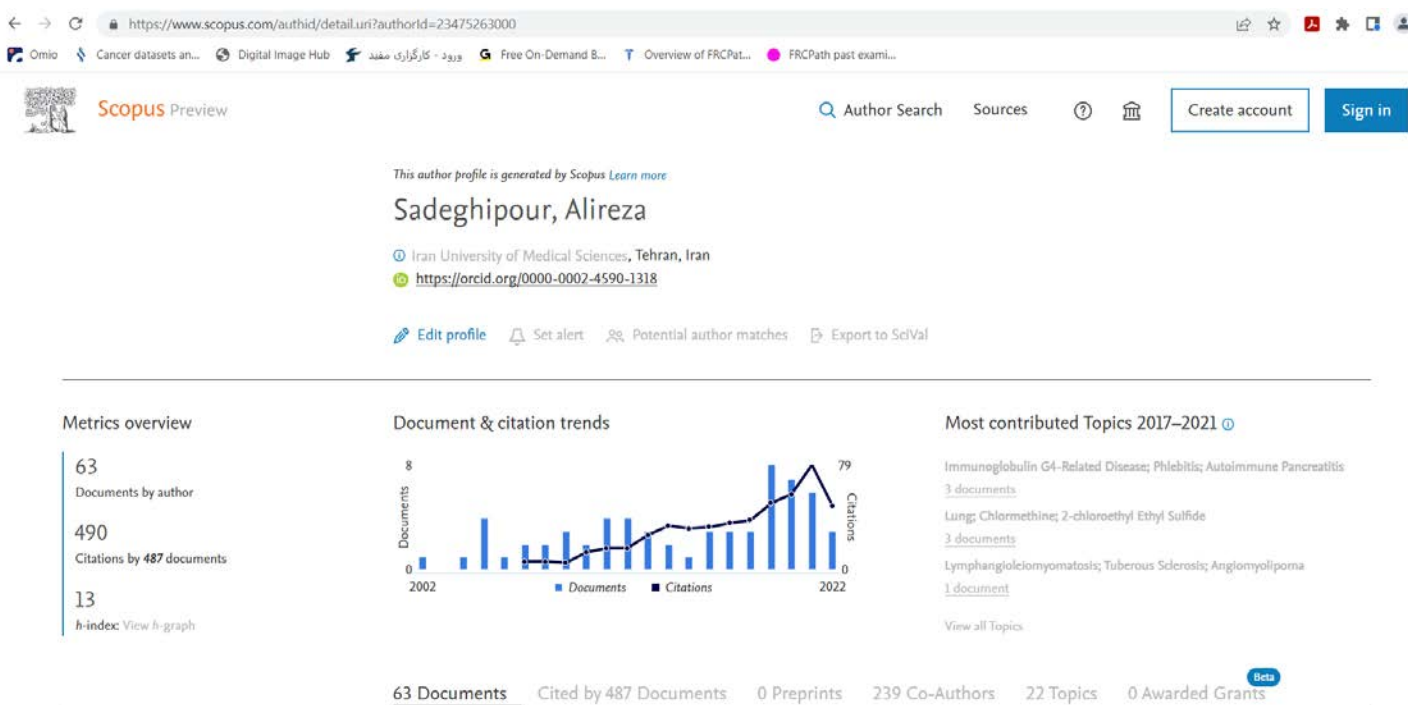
https://www.scopus.com/authid/detail.uri?authorId=23475263000

Omio Cancer datasets an... Digital Image Hub ورود - کارگزاری مفید Free On-Demand B... Overview of FRCPat... FRCPath past exami...

Scopus Preview

Author Search Sources Create account Sign in

This author profile is generated by Scopus Learn more

Sadeghipour, Alireza

Iran University of Medical Sciences, Tehran, Iran
https://orcid.org/0000-0002-4590-1318

Edit profile Set alert Potential author matches Export to SciVal

Metrics overview

63
Documents by author

490
Citations by 487 documents

13
h-index: View h-graph

Document & citation trends

8
Documents
0
2002
79
Citations
0
2022
Documents Citations

Most contributed Topics 2017–2021

Immunoglobulin G4-Related Disease; Phlebitis; Autoimmune Pancreatitis
3 documents
Lung; Chlormethine; 2-chloroethyl Ethyl Sulfide
3 documents
Lymphangioleiomyomatosis; Tuberous Sclerosis; Angiomyolipoma
1 document

View all Topics

63 Documents Cited by 487 Documents 0 Preprints 239 Co-Authors 22 Topics 0 Awarded Grants Beta